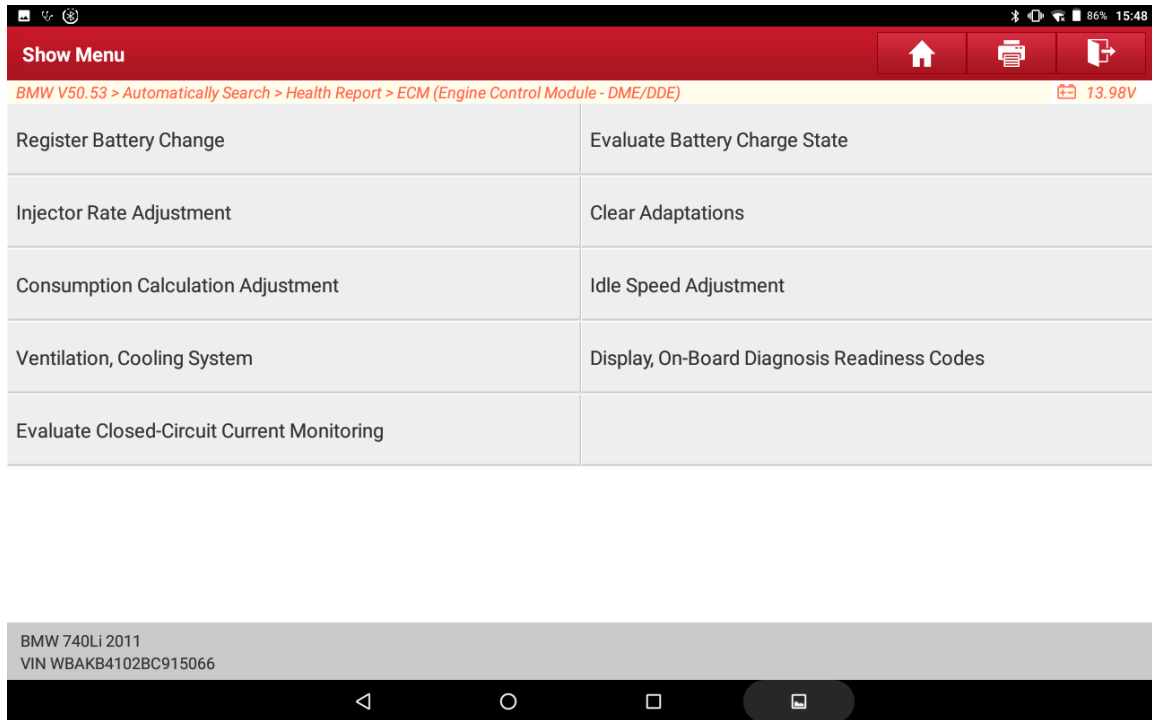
86% 15:48

Show Menu

BMW V50.53 > Automatically Search > Health Report > ECM (Engine Control Module - DME/DDE)

13.98V

| | |
|---|---|
| Register Battery Change | Evaluate Battery Charge State |
| Injector Rate Adjustment | Clear Adaptations |
| Consumption Calculation Adjustment | Idle Speed Adjustment |
| Ventilation, Cooling System | Display, On-Board Diagnosis Readiness Codes |
| Evaluate Closed-Circuit Current Monitoring | |

BMW 740Li 2011
VIN WBAKB4102BC915066